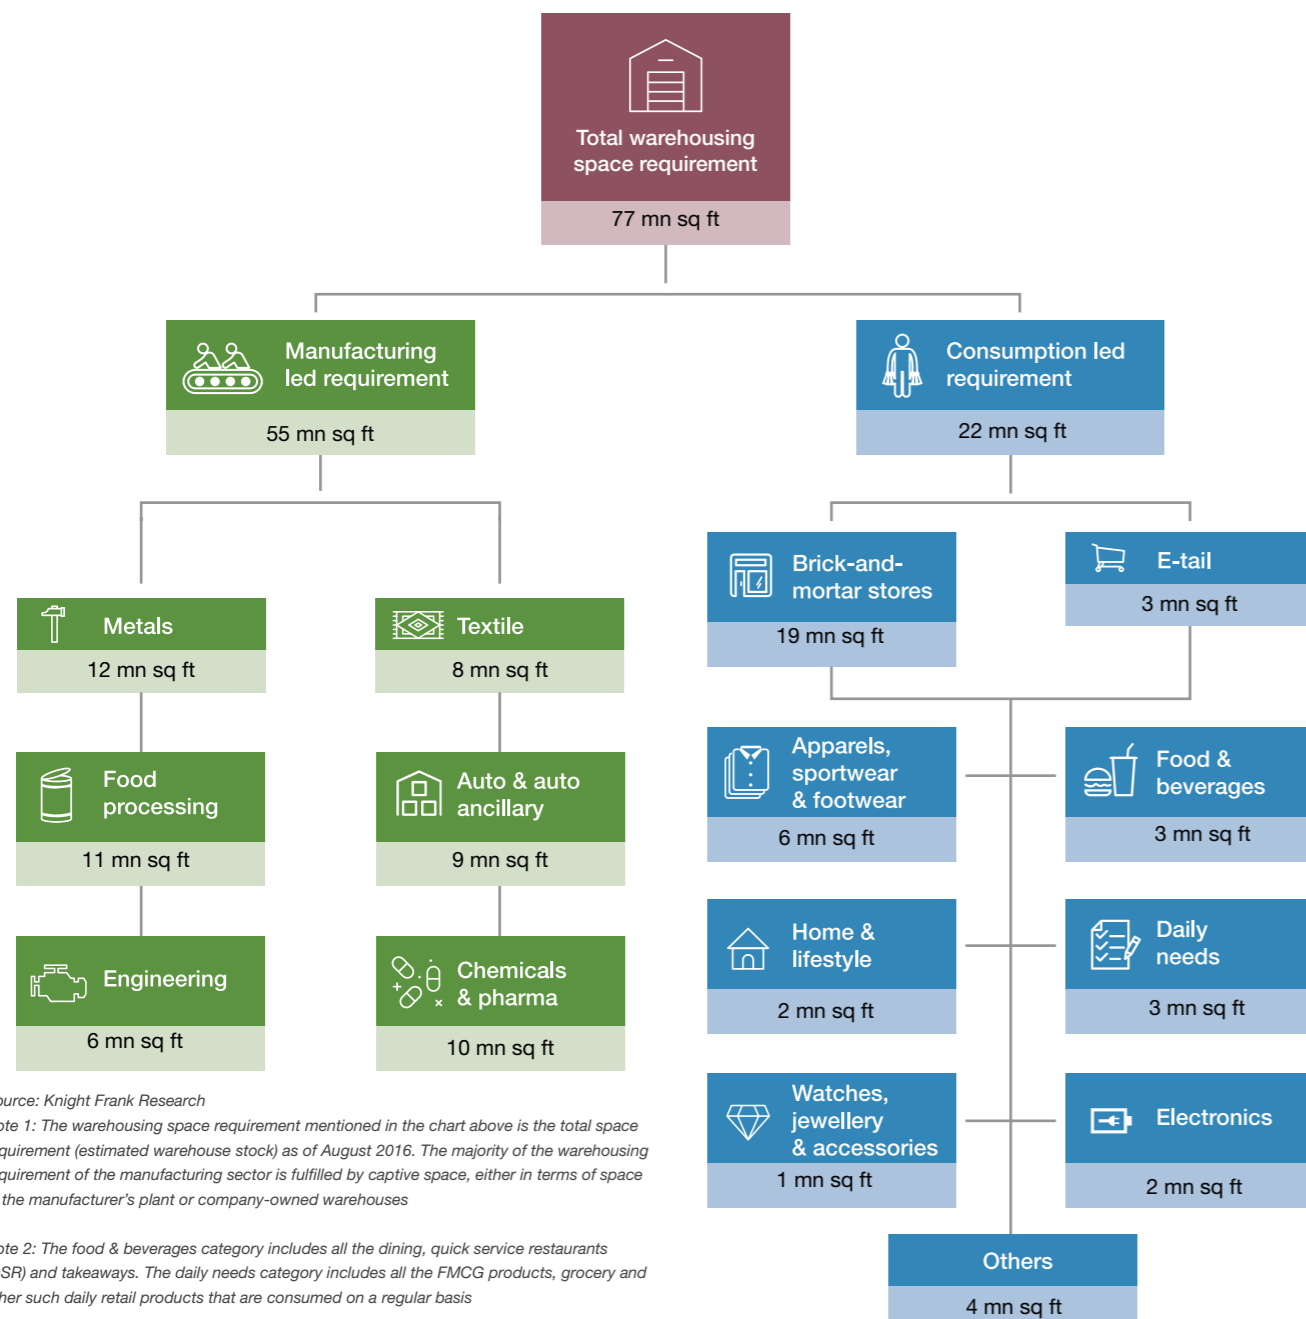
Total warehousing space requirement
77 mn sq ft

Manufacturing led requirement
55 mn sq ft

Consumption led requirement
22 mn sq ft

Metals
12 mn sq ft

Textile
8 mn sq ft

Food processing
11 mn sq ft

Auto & auto ancillary
9 mn sq ft

Engineering
6 mn sq ft

Chemicals & pharma
10 mn sq ft

Brick-and-mortar stores
19 mn sq ft

E-tail
3 mn sq ft

Apparels, sportwear & footwear
6 mn sq ft

Food & beverages
3 mn sq ft

Home & lifestyle
2 mn sq ft

Daily needs
3 mn sq ft

Watches, jewellery & accessories
1 mn sq ft

Electronics
2 mn sq ft

Others
4 mn sq ft

urce: Knight Frank Research
ote 1: The warehousing space requirement mentioned in the chart above is the total space quirement (estimated warehouse stock) as of August 2016. The majority of the warehousing quirement of the manufacturing sector is fulfilled by captive space, either in terms of space the manufacturer's plant or company-owned warehouses

ote 2: The food & beverages category includes all the dining, quick service restaurants SR) and takeaways. The daily needs category includes all the FMCG products, grocery and her such daily retail products that are consumed on a regular basis